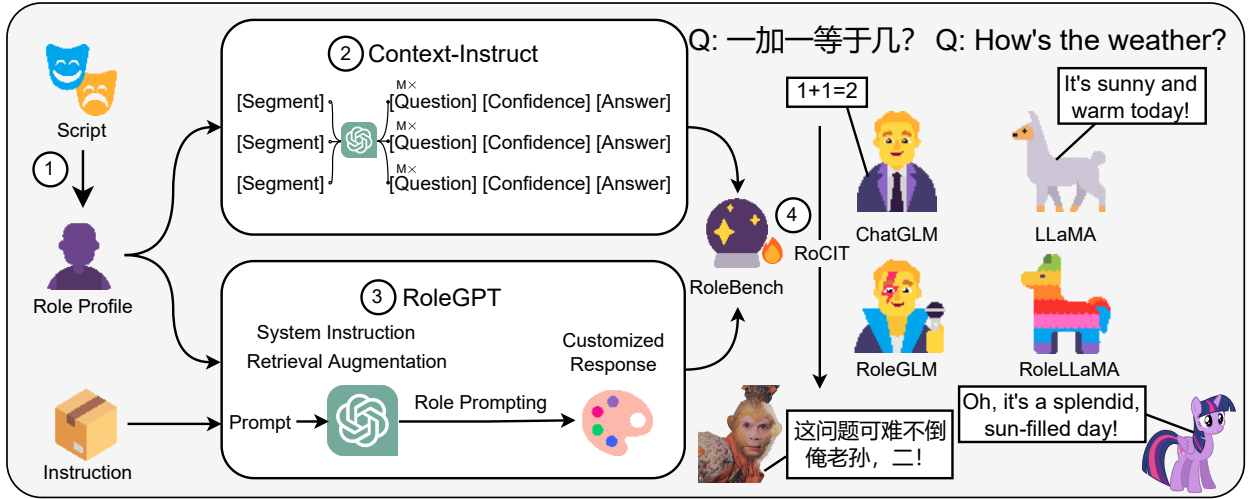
Script

1

Role Profile

Instruction

2 Context-Instruct

[Segment] M× [Question] [Confidence] [Answer]
[Segment] M× [Question] [Confidence] [Answer]
[Segment] M× [Question] [Confidence] [Answer]

3 RoleGPT

System Instruction
Retrieval Augmentation

Prompt

Role Prompting

Customized Response

RoleBench

4

RoCIT

Q: 一加一等于几? Q: How's the weather?

1+1=2

It's sunny and warm today!

ChatGLM

LLaMA

RoleGLM

RoleLLaMA

这问题可难不倒俺老孙，二!

Oh, it's a splendid, sun-filled day!